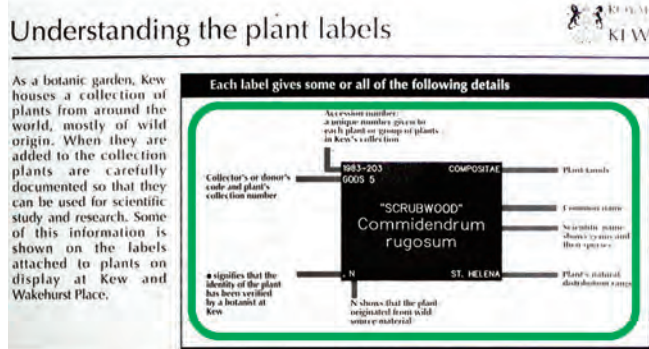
Understanding the plant labels

ROYAL KEW

As a botanic garden, Kew houses a collection of plants from around the world, mostly of wild origin. When they are added to the collection plants are carefully documented so that they can be used for scientific study and research. Some of this information is shown on the labels attached to plants on display at Kew and Wakehurst Place.

Each label gives some or all of the following details

Accession number: a unique number given to each plant or group of plants in Kew's collection

Collector's or donor's code and plant's collection number

1983-203
GOOS 5

COMPOSITAE

Plant family

"SCRUBWOOD"
Commidendrum rugosum

Common name

Scientific name: shows genus and then species

● signifies that the identity of the plant has been verified by a botanist at Kew

, N

ST. HELENA

Plant's natural distribution range

N shows that the plant originated from wild source material